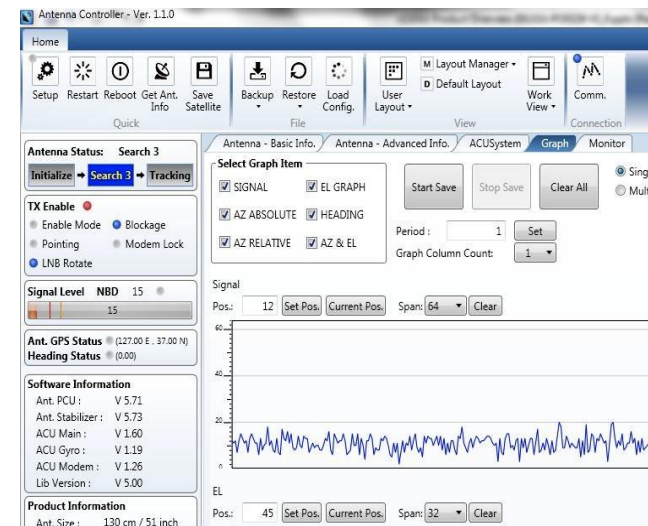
Antenna Controller - Ver. 1.1.0

Home

Setup Restart Reboot Get Ant. Info Save Satellite
Quick

Backup Restore Load Config.
File

User Layout
Layout Manager
Default Layout
Work View
View

Comm.
Connection

Antenna Status: Search 3
Initialize → Search 3 → Tracking

TX Enable
Enable Mode Blockage
Pointing Modem Lock
LNB Rotate

Signal Level NBD 15
15

Ant. GPS Status (127.00 E , 37.00 N)
Heading Status (0.00)

Software Information
Ant. PCU : V 5.71
Ant. Stabilizer : V 5.73
ACU Main : V 1.60
ACU Gyro : V 1.19
ACU Modem : V 1.26
Lib Version : V 5.00

Product Information
Ant. Size : 130 cm / 51 inch

Antenna - Basic Info. Antenna - Advanced Info. ACUSystem Graph Monitor

Select Graph Item
SIGNAL EL GRAPH
AZ ABSOLUTE HEADING
AZ RELATIVE AZ & EL

Start Save Stop Save Clear All
Sing
Mult

Period : 1 Set
Graph Column Count: 1

Signal
Pos.: 12 Set Pos. Current Pos. Span: 64 Clear
60
40
20
0

EL
Pos.: 45 Set Pos. Current Pos. Span: 32 Clear